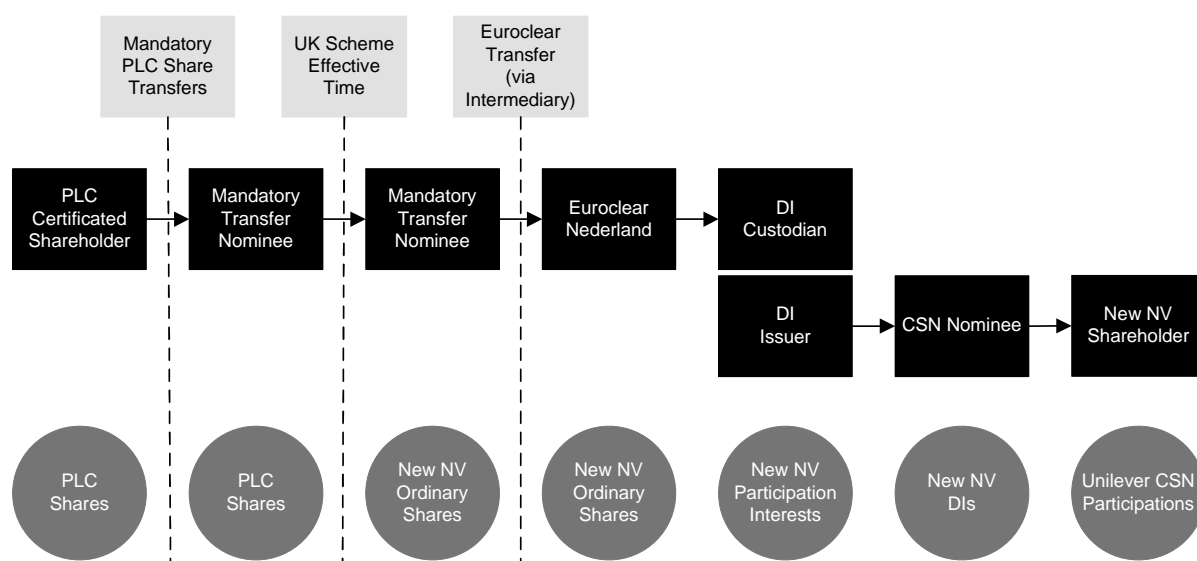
Mandatory PLC Share Transfers

UK Scheme Effective Time

Euroclear Transfer (via Intermediary)

PLC Certificated Shareholder

Mandatory Transfer Nominee

Mandatory Transfer Nominee

Euroclear Nederland

DI Custodian

DI Issuer

CSN Nominee

New NV Shareholder

PLC Shares

PLC Shares

New NV Ordinary Shares

New NV Ordinary Shares

New NV Participation Interests

New NV DIs

Unilever CSN Participations